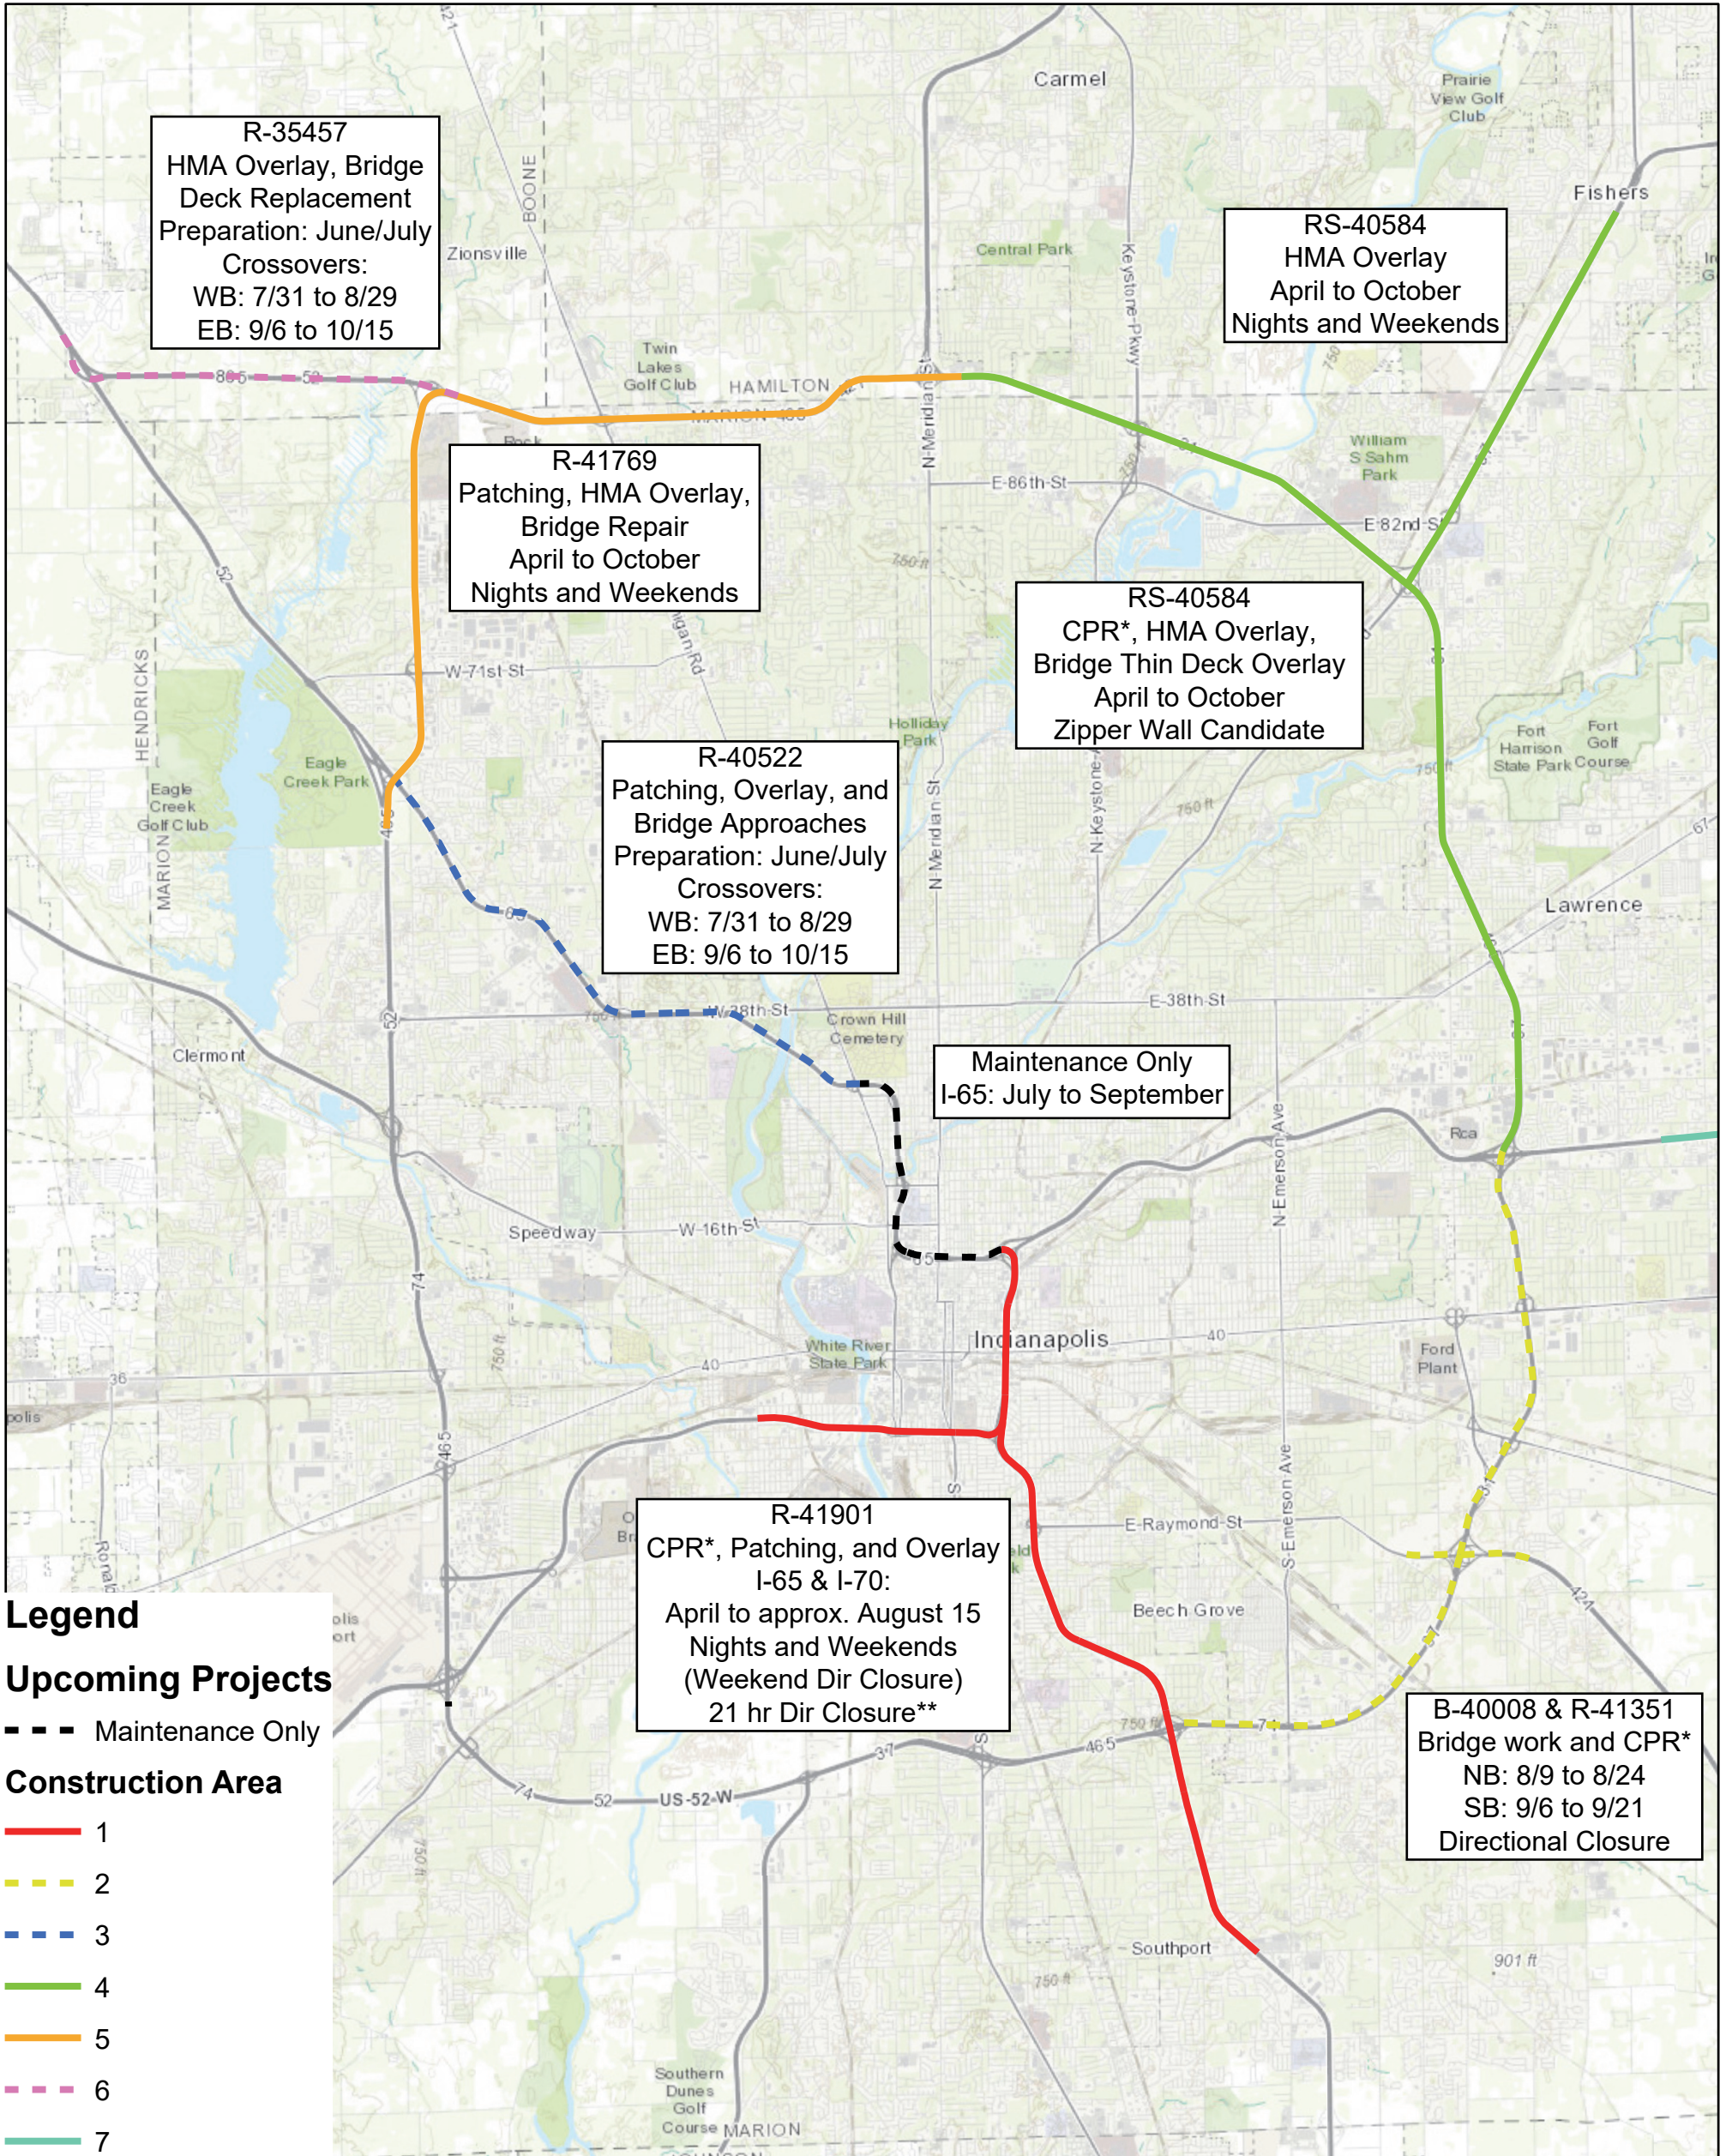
R-35457
HMA Overlay, Bridge Deck Replacement
Preparation: June/July
Crossovers:
WB: 7/31 to 8/29
EB: 9/6 to 10/15

Carmel

Prairie View Golf Club

Fishers

RS-40584
HMA Overlay
April to October
Nights and Weekends

BOONE

Zionsville

Central Park

Keystone-Pkwy

Twin Lakes Golf Club

HAMILTON

MARION

865

R-41769
Patching, HMA Overlay, Bridge Repair
April to October
Nights and Weekends

N-Meridian-St

E-86th-St

William S Sahm Park

E 82nd St

RS-40584
CPR*, HMA Overlay, Bridge Thin Deck Overlay
April to October
Zipper Wall Candidate

HENDRICKS

W-71st-St

Eagle Creek Park

Eagle Creek Golf Club

MARION

R-40522
Patching, Overlay, and Bridge Approaches
Preparation: June/July
Crossovers:
WB: 7/31 to 8/29
EB: 9/6 to 10/15

Holliday Park

N-Meridian St

N-Keystone

Fort Harrison State Park

Fort Golf Course

Lawrence

W-38th-St

Crown Hill Cemetery

E-38th St

Clermont

Maintenance Only
I-65: July to September

Rca

N-Emerson Ave

Speedway

W-16th-St

Indianapolis

White River State Park

Ford Plant

E-Raymond-St

S-Emerson Ave

R-41901
CPR*, Patching, and Overlay
I-65 & I-70:
April to approx. August 15
Nights and Weekends
(Weekend Dir Closure)
21 hr Dir Closure**

Beech Grove

B-40008 & R-41351
Bridge work and CPR*
NB: 8/9 to 8/24
SB: 9/6 to 9/21
Directional Closure

US-52-W

Southport

Southern Dunes Golf Course

MARION

Legend
Upcoming Projects
Maintenance Only
Construction Area
1
2
3
4
5
6
7